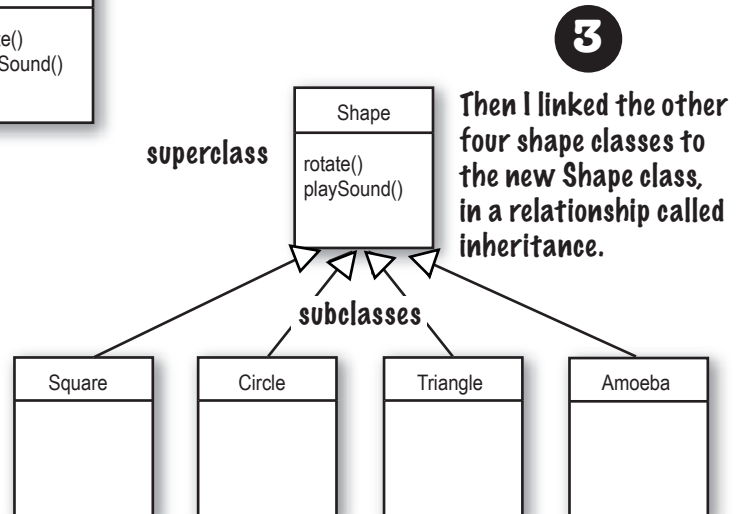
e()
Sound()

3

Then I linked the other four shape classes to the new Shape class, in a relationship called inheritance.

superclass

Shape

rotate()
playSound()

subclasses

Square

Circle

Triangle

Amoeba